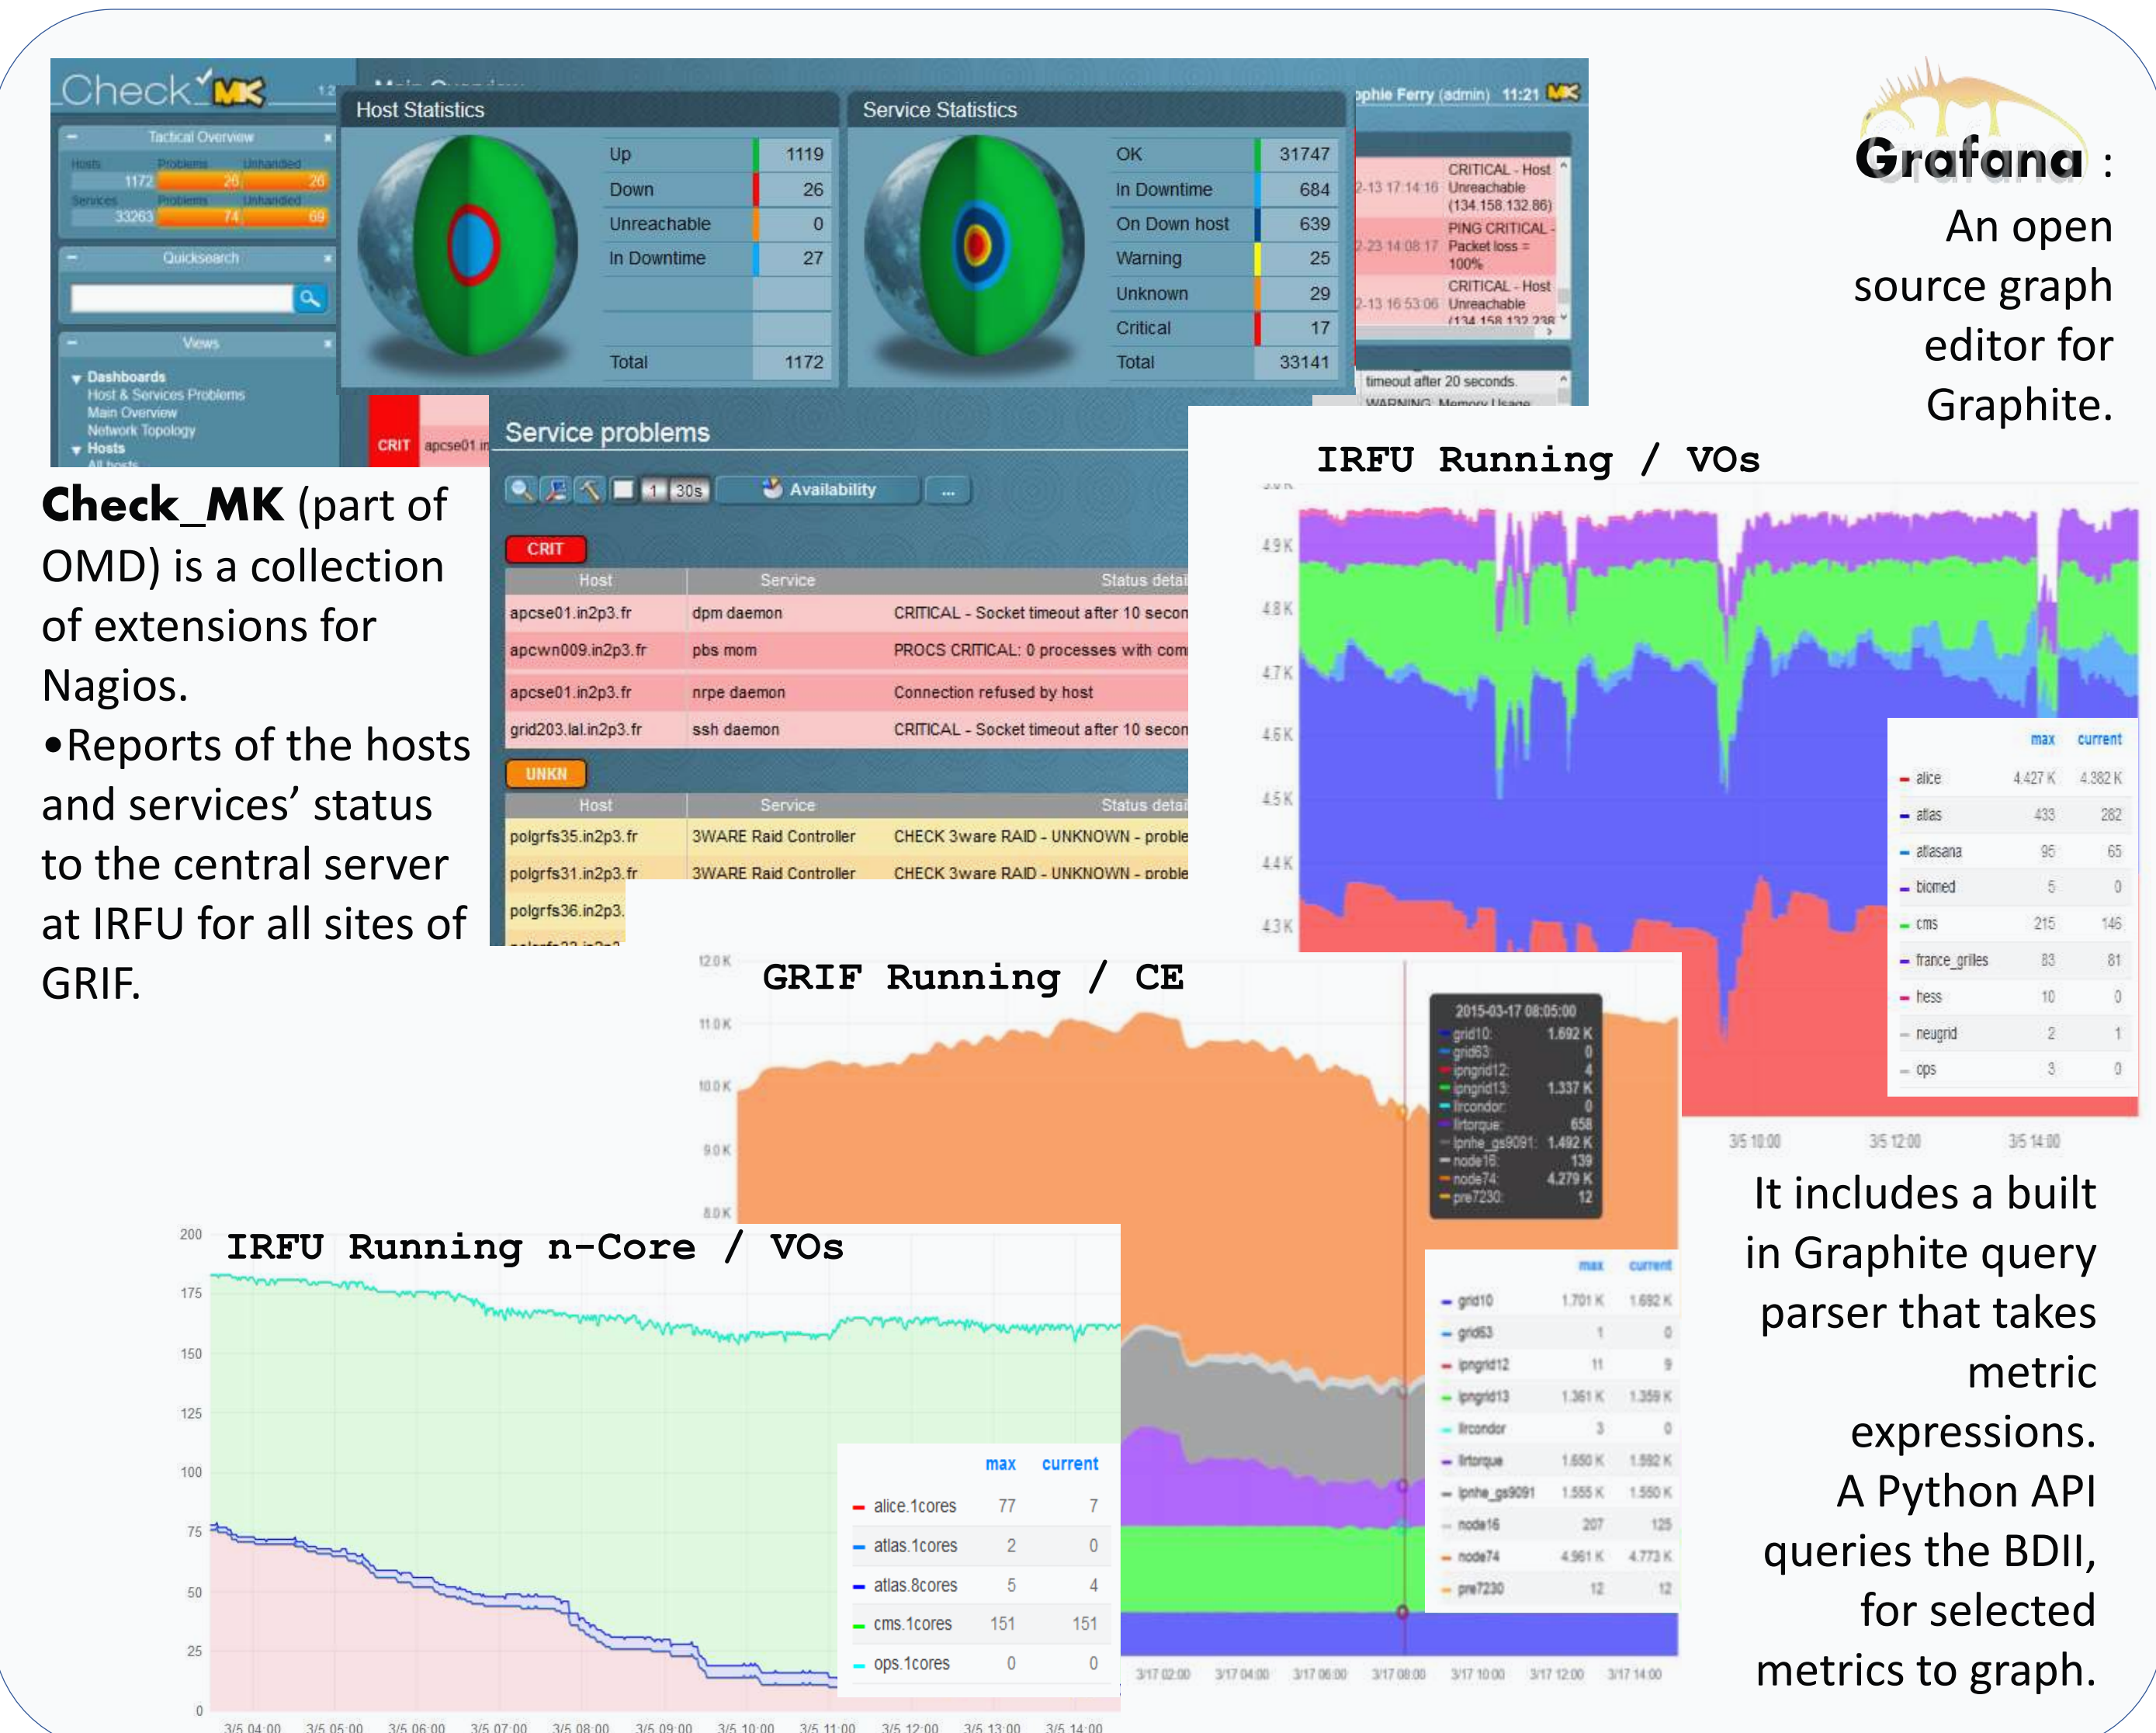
Check MK

Tactical Overview
Hosts Problems Unhandled
1172 20 26
Services Problems Unhandled
33263 74 69

Quicksearch

Views
Dashboards
Host & Services Problems
Main Overview
Network Topology
Hosts

Host Statistics

| Up | 1119 |
|---|---|
| Down | 26 |
| Unreachable | 0 |
| In Downtime | 27 |
| Total | 1172 |

Service Statistics

| OK | 31747 |
|---|---|
| In Downtime | 684 |
| On Down host | 639 |
| Warning | 25 |
| Unknown | 29 |
| Critical | 17 |
| Total | 33141 |

phie Ferry (admin) 11:21

CRITICAL - Host Unreachable (134.158.132.86)
PING CRITICAL - Packet loss = 100%
CRITICAL - Host Unreachable
timeout after 20 seconds.

Grafana :
An open source graph editor for Graphite.

Service problems

Availability

CRIT

| Host | Service | Status detai |
|---|---|---|
| apcse01.in2p3.fr | dpm daemon | CRITICAL - Socket timeout after 10 secon |
| apcwn009.in2p3.fr | pbs mom | PROCS CRITICAL: 0 processes with com |
| apcse01.in2p3.fr | nrpe daemon | Connection refused by host |
| grid203.lal.in2p3.fr | ssh daemon | CRITICAL - Socket timeout after 10 secon |

UNKN

| Host | Service | Status detai |
|---|---|---|
| polgrfs35.in2p3.fr | 3WARE Raid Controller | CHECK 3ware RAID - UNKNOWN - proble |
| polgrfs31.in2p3.fr | 3WARE Raid Controller | CHECK 3ware RAID - UNKNOWN - proble |
| polgrfs36.in2p3. | | |

Check_MK (part of OMD) is a collection of extensions for Nagios.
•Reports of the hosts and services' status to the central server at IRFU for all sites of GRIF.

IRFU Running / VOs

|  | max | current |
|---|---|---|
| alice | 4.427 K | 4.382 K |
| atlas | 433 | 282 |
| atlasana | 96 | 65 |
| biomed | 5 | 0 |
| cms | 215 | 146 |
| france_grilles | 83 | 81 |
| hess | 10 | 0 |
| neugrid | 2 | 1 |
| ops | 3 | 0 |

GRIF Running / CE

2015-03-17 08:05:00
grid10: 1.692 K
grid63: 0
ipngrid12: 4
ipngrid13: 1.337 K
llrcondor: 0
llrtorque: 658
lpnhe_gs9091: 1.492 K
node16: 139
node74: 4.279 K
pre7230: 12

|  | max | current |
|---|---|---|
| grid10 | 1.701 K | 1.692 K |
| grid63 | 1 | 0 |
| ipngrid12 | 11 | 9 |
| ipngrid13 | 1.361 K | 1.359 K |
| llrcondor | 3 | 0 |
| llrtorque | 1.650 K | 1.592 K |
| lpnhe_gs9091 | 1.555 K | 1.550 K |
| node16 | 207 | 125 |
| node74 | 4.961 K | 4.773 K |
| pre7230 | 12 | 12 |

IRFU Running n-Core / VOs

|  | max | current |
|---|---|---|
| alice.1cores | 77 | 7 |
| atlas.1cores | 2 | 0 |
| atlas.8cores | 5 | 4 |
| cms.1cores | 151 | 151 |
| ops.1cores | 0 | 0 |

It includes a built in Graphite query parser that takes metric expressions.
A Python API queries the BDII, for selected metrics to graph.